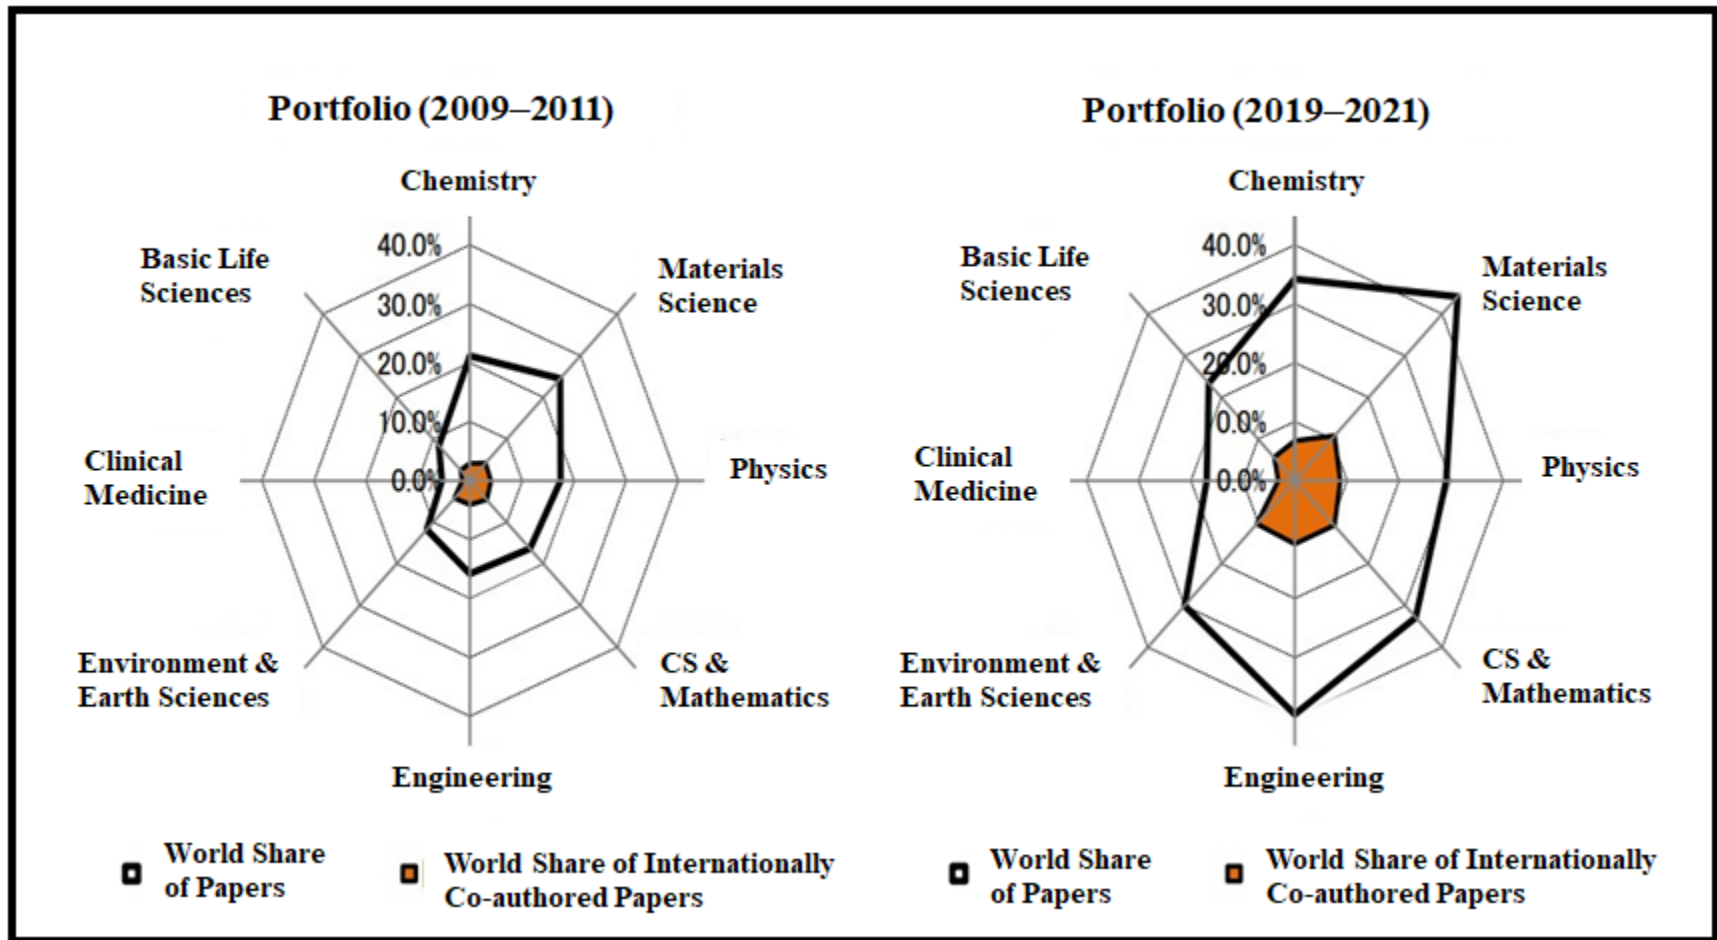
Portfolio (2009–2011)

Chemistry
Materials Science
Physics
CS & Mathematics
Engineering
Environment & Earth Sciences
Clinical Medicine
Basic Life Sciences

40.0%
30.0%
20.0%
10.0%
0.0%

Portfolio (2019–2021)

Chemistry
Materials Science
Physics
CS & Mathematics
Engineering
Environment & Earth Sciences
Clinical Medicine
Basic Life Sciences

40.0%
30.0%
20.0%
10.0%
0.0%

World Share of Papers
World Share of Internationally Co-authored Papers

World Share of Papers
World Share of Internationally Co-authored Papers